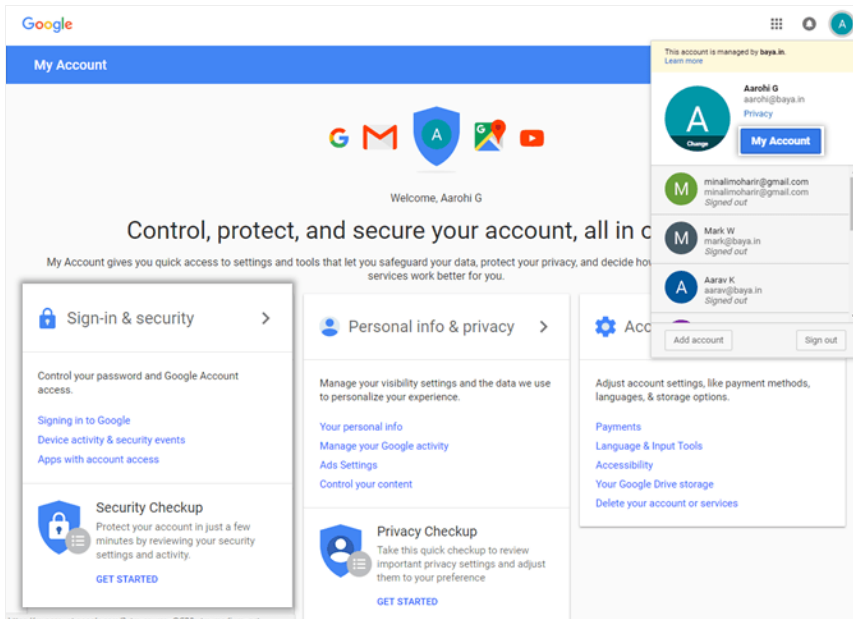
Google

A

My Account

A

Welcome, Aarohi G

Control, protect, and secure your account, all in o

My Account gives you quick access to settings and tools that let you safeguard your data, protect your privacy, and decide how services work better for you.

This account is managed by baya.in.
Learn more

A
Change

Aarohi G
aarohi@baya.in
Privacy

My Account

M
minalimoharir@gmail.com
minalimoharir@gmail.com
Signed out

M
Mark W
mark@baya.in
Signed out

A
Aarav K
aarav@baya.in
Signed out

Add account

Sign out

Sign-in & security

Control your password and Google Account access.

Signing in to Google
Device activity & security events
Apps with account access

Security Checkup
Protect your account in just a few minutes by reviewing your security settings and activity.

GET STARTED

Personal info & privacy

Manage your visibility settings and the data we use to personalize your experience.

Your personal info
Manage your Google activity
Ads Settings
Control your content

Privacy Checkup
Take this quick checkup to review important privacy settings and adjust them to your preference

GET STARTED

Acc

Adjust account settings, like payment methods, languages, & storage options.

Payments
Language & Input Tools
Accessibility
Your Google Drive storage
Delete your account or services